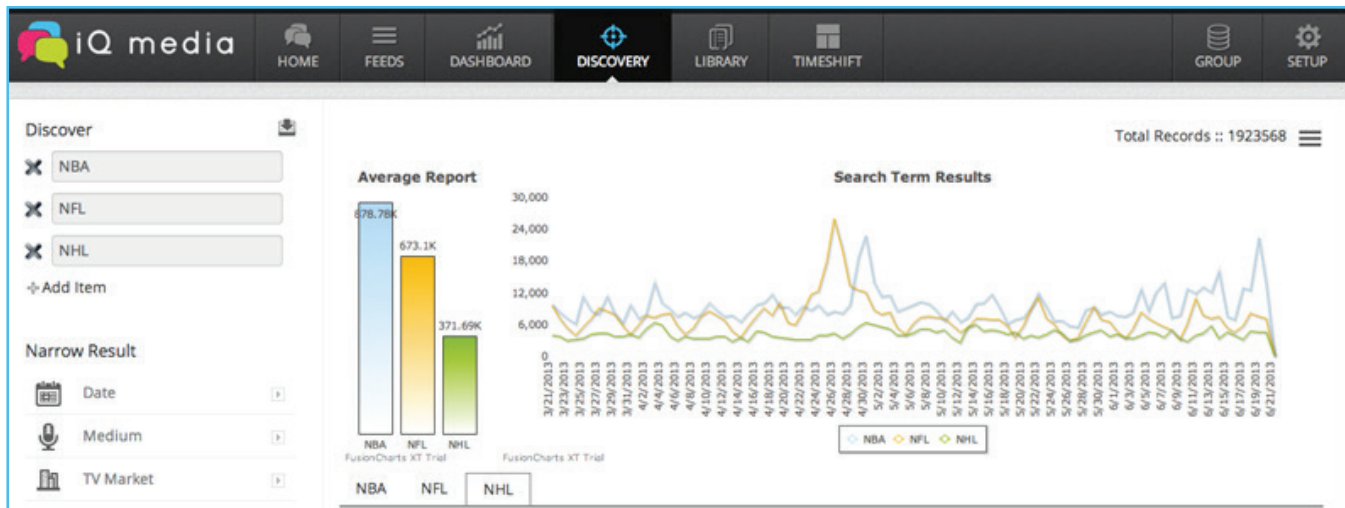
iQ media

HOME FEEDS DASHBOARD DISCOVERY LIBRARY TIMESHIFT GROUP SETUP

Discover

NBA

NFL

NHL

+ Add Item

Narrow Result

Date

Medium

TV Market

Total Records :: 1923568

Average Report

878.78K

673.1K

371.69K

NBA NFL NHL

FusionCharts XT Trial

Search Term Results

30,000
24,000
18,000
12,000
6,000
0

3/21/2013 3/23/2013 3/25/2013 3/27/2013 3/29/2013 3/31/2013 4/2/2013 4/4/2013 4/6/2013 4/8/2013 4/10/2013 4/12/2013 4/14/2013 4/16/2013 4/18/2013 4/20/2013 4/22/2013 4/24/2013 4/26/2013 4/28/2013 4/30/2013 5/2/2013 5/4/2013 5/6/2013 5/8/2013 5/10/2013 5/12/2013 5/14/2013 5/16/2013 5/18/2013 5/20/2013 5/22/2013 5/24/2013 5/26/2013 5/28/2013 5/30/2013 6/1/2013 6/3/2013 6/5/2013 6/7/2013 6/9/2013 6/11/2013 6/13/2013 6/15/2013 6/17/2013 6/19/2013 6/21/2013

NBA NFL NHL

FusionCharts XT Trial

NBA NFL NHL